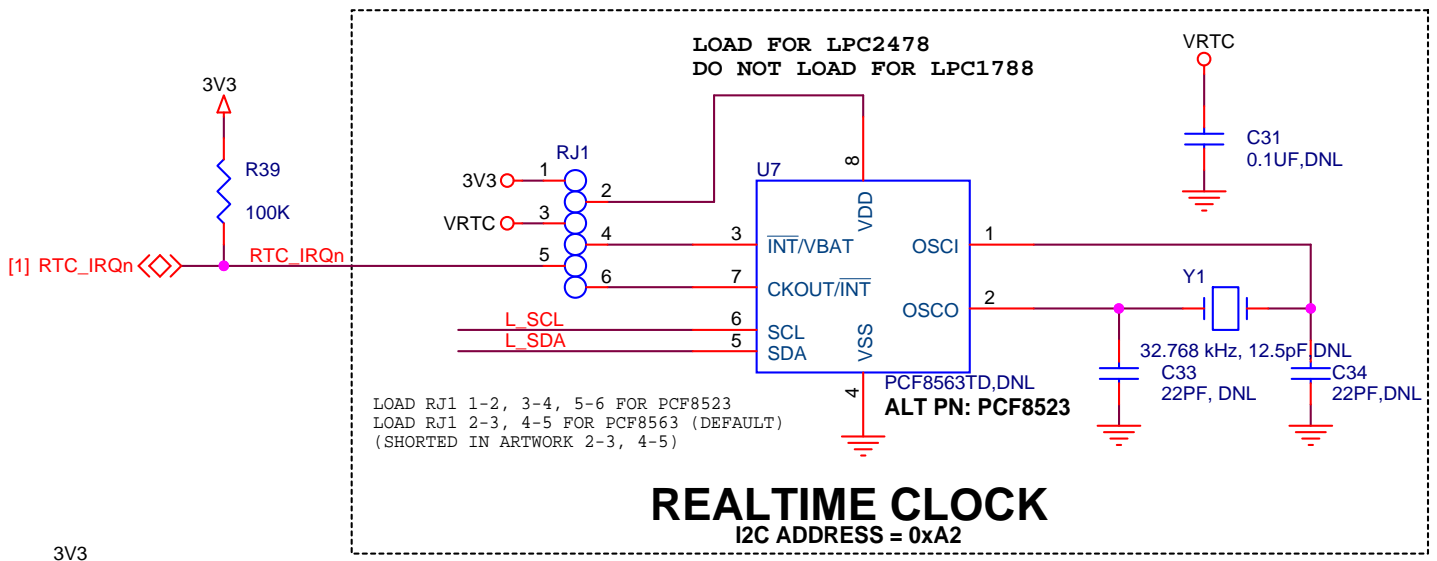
LOAD FOR LPC2478
DO NOT LOAD FOR LPC1788

VRTC

3V3

R39

100K

[1] RTC_IRQn

RTC_IRQn

RJ1

3V3 1

2

VRTC 3

4

5

6

U7

8

VDD

C31
0.1UF,DNL

3 $\overline{INT}$/VBAT

7 CKOUT/$\overline{INT}$

OSCI 1

OSCO 2

Y1

L_SCL 6 SCL

L_SDA 5 SDA

VSS

4

32.768 kHz, 12.5pF,DNL

C33
22PF, DNL

C34
22PF,DNL

PCF8563TD,DNL
ALT PN: PCF8523

LOAD RJ1 1-2, 3-4, 5-6 FOR PCF8523
LOAD RJ1 2-3, 4-5 FOR PCF8563 (DEFAULT)
(SHORTED IN ARTWORK 2-3, 4-5)

REALTIME CLOCK
I2C ADDRESS = 0xA2

3V3